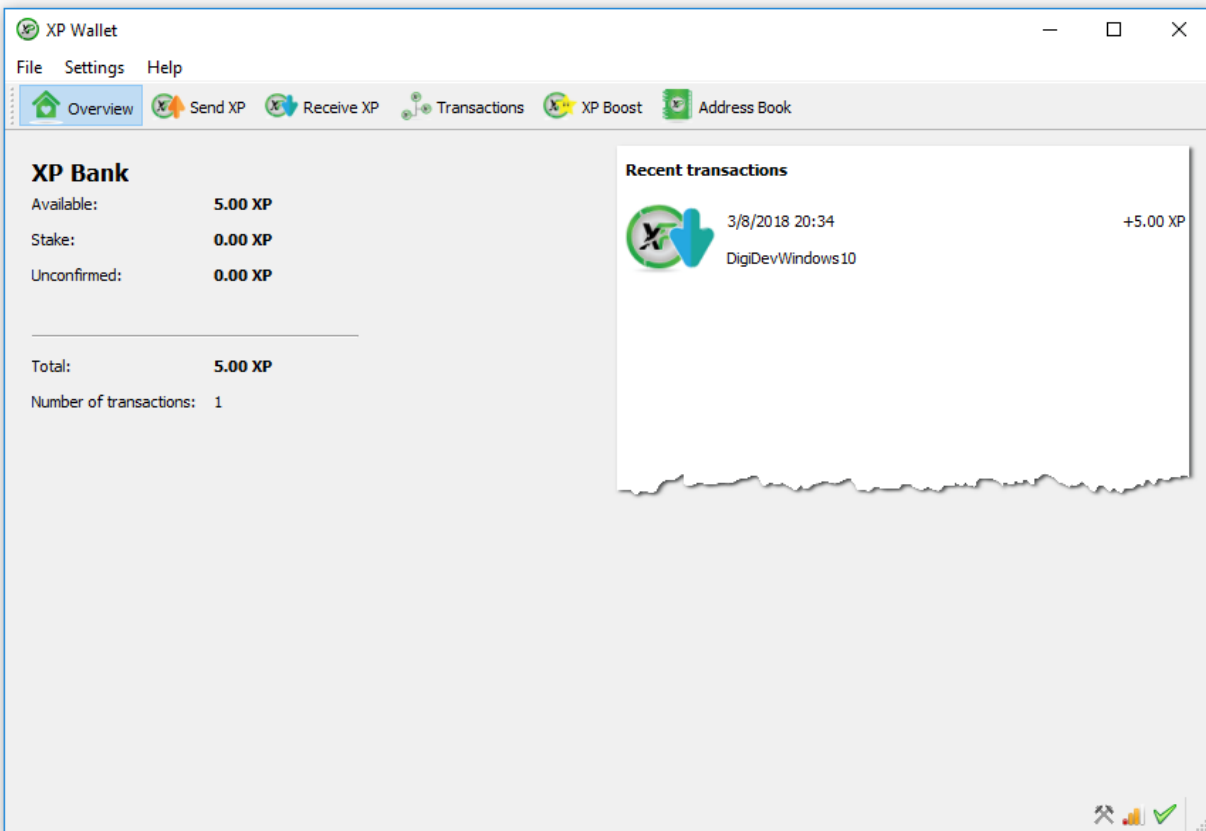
XP Wallet

File Settings Help

Overview Send XP Receive XP Transactions XP Boost Address Book

XP Bank

Available: 5.00 XP

Stake: 0.00 XP

Unconfirmed: 0.00 XP

Total: 5.00 XP

Number of transactions: 1

Recent transactions

3/8/2018 20:34 +5.00 XP

DigiDevWindows10